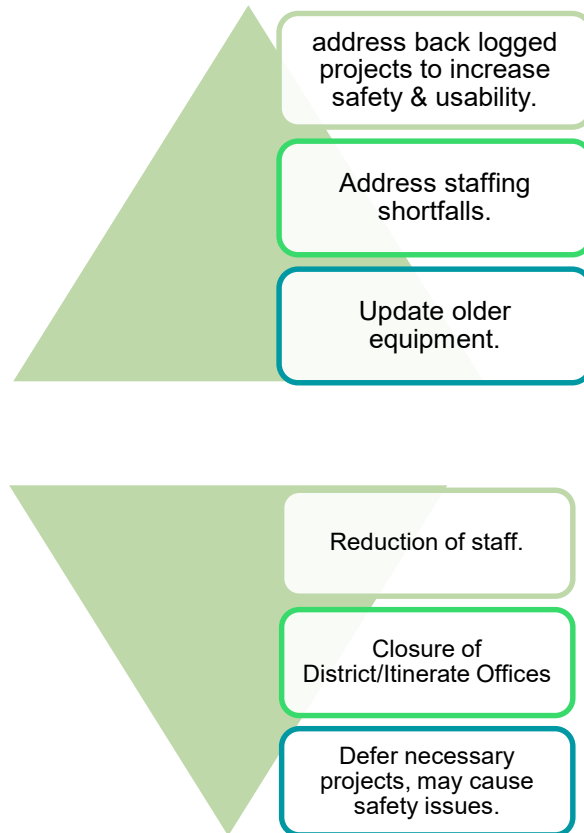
address back logged projects to increase safety & usability.

Address staffing shortfalls.

Update older equipment.

Reduction of staff.

Closure of District/Itinerate Offices

Defer necessary projects, may cause safety issues.